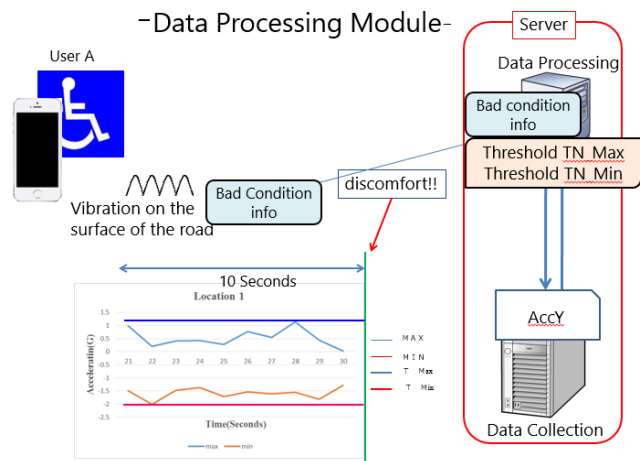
-Data Processing Module-

User A

Vibration on the surface of the road

Bad Condition info

discomfort!!

Server

Data Processing

Bad condition info

Threshold TN_Max
Threshold TN_Min

10 Seconds

Location 1

1.5
1
0.5
0
-0.5
-1
-1.5
-2
-2.5

Acceleratin(G)

21 22 23 24 25 26 27 28 29 30

Time(Seconds)

max
min

MAX
MIN
T Max
T Min

AccY

Data Collection